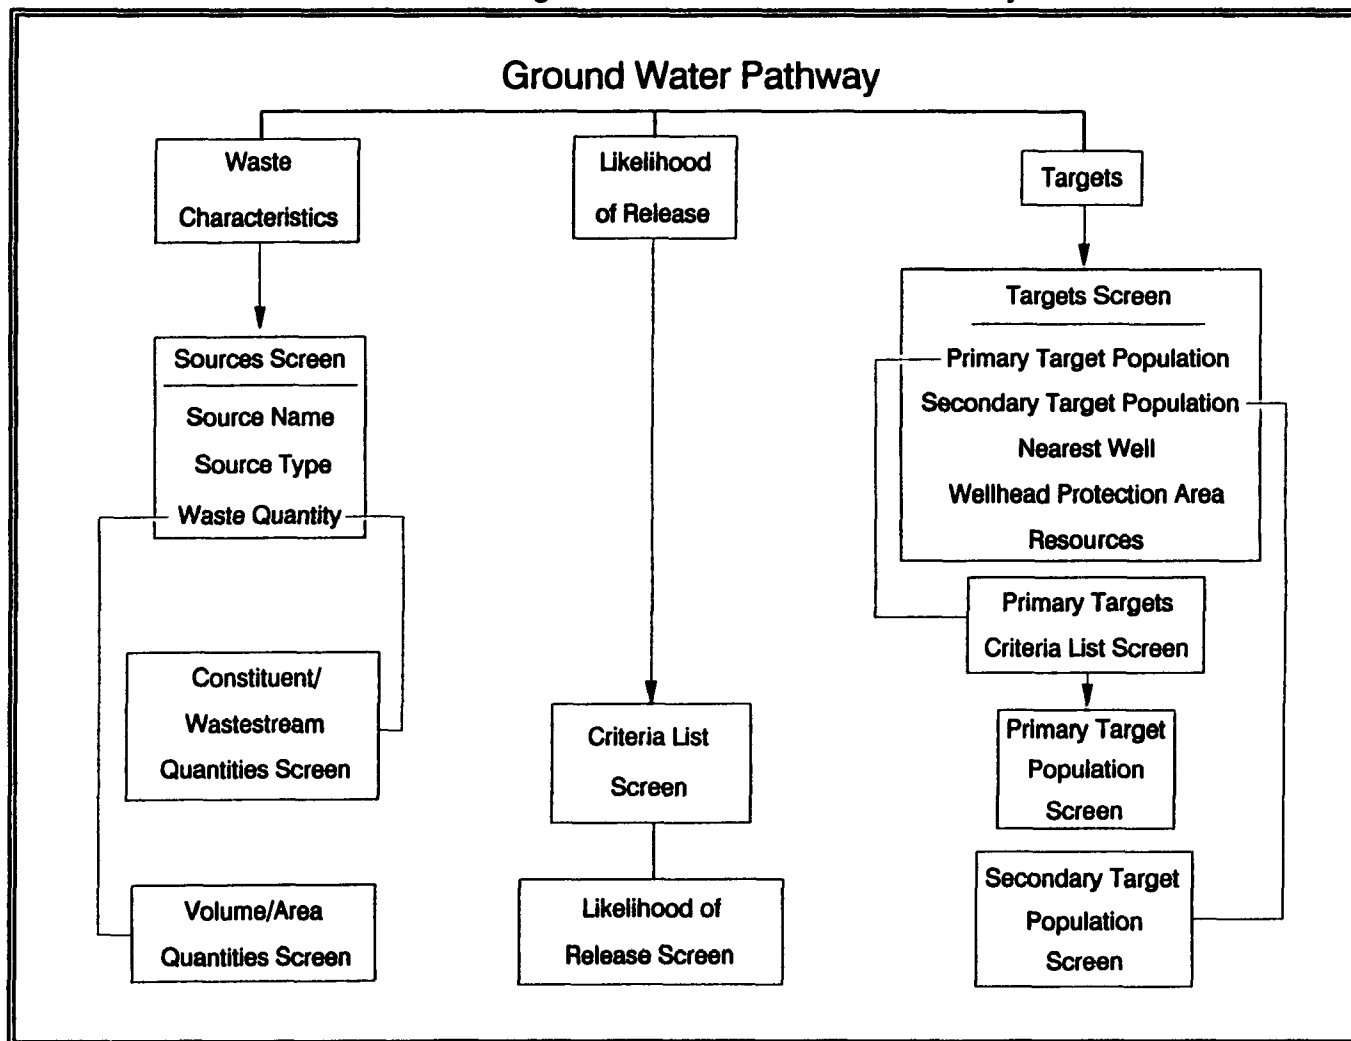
Ground Water Pathway

Waste Characteristics

Likelihood of Release

Targets

Sources Screen

Source Name

Source Type

Waste Quantity

Constituent/ Wastestream Quantities Screen

Volume/Area Quantities Screen

Criteria List Screen

Likelihood of Release Screen

Targets Screen

Primary Target Population

Secondary Target Population

Nearest Well

Wellhead Protection Area

Resources

Primary Targets Criteria List Screen

Primary Target Population Screen

Secondary Target Population Screen